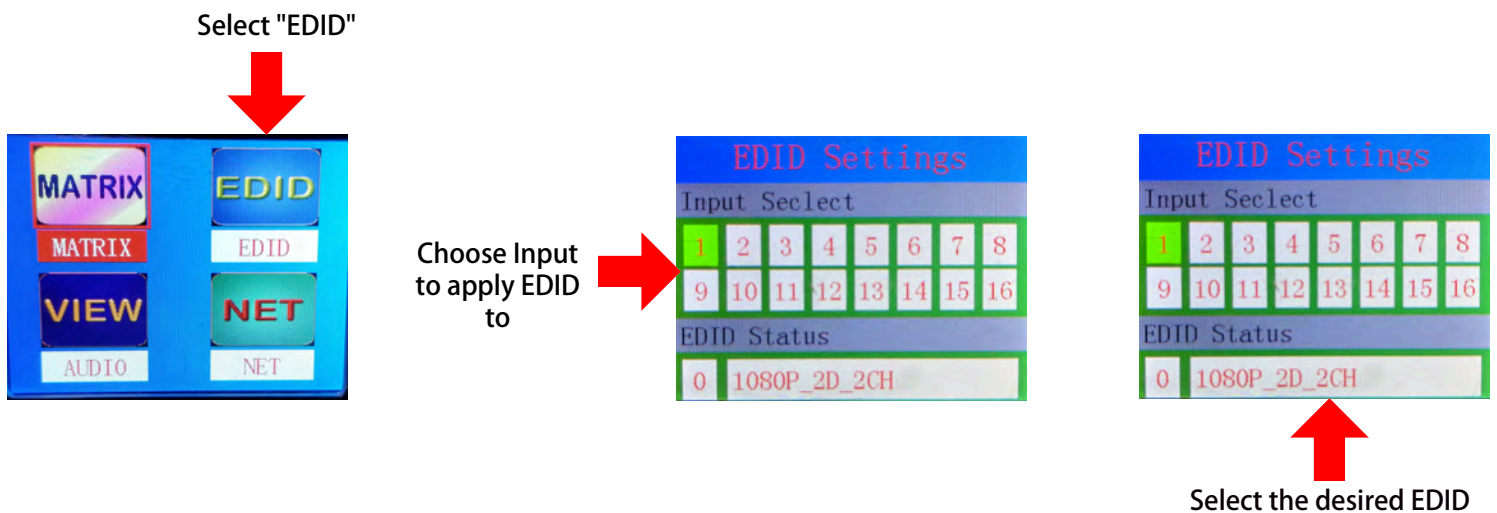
Select "EDID"

MATRIX
MATRIX
EDID
EDID
VIEW
AUDIO
NET
NET

Choose Input to apply EDID to

EDID Settings
Input Seclect
| 1 | 2 | 3 | 4 | 5 | 6 | 7 | 8 |
|---|---|---|---|---|---|---|---|
| 9 | 10 | 11 | 12 | 13 | 14 | 15 | 16 |

EDID Status
0 1080P_2D_2CH

EDID Settings
Input Seclect
| 1 | 2 | 3 | 4 | 5 | 6 | 7 | 8 |
|---|---|---|---|---|---|---|---|
| 9 | 10 | 11 | 12 | 13 | 14 | 15 | 16 |

EDID Status
0 1080P_2D_2CH

Select the desired EDID